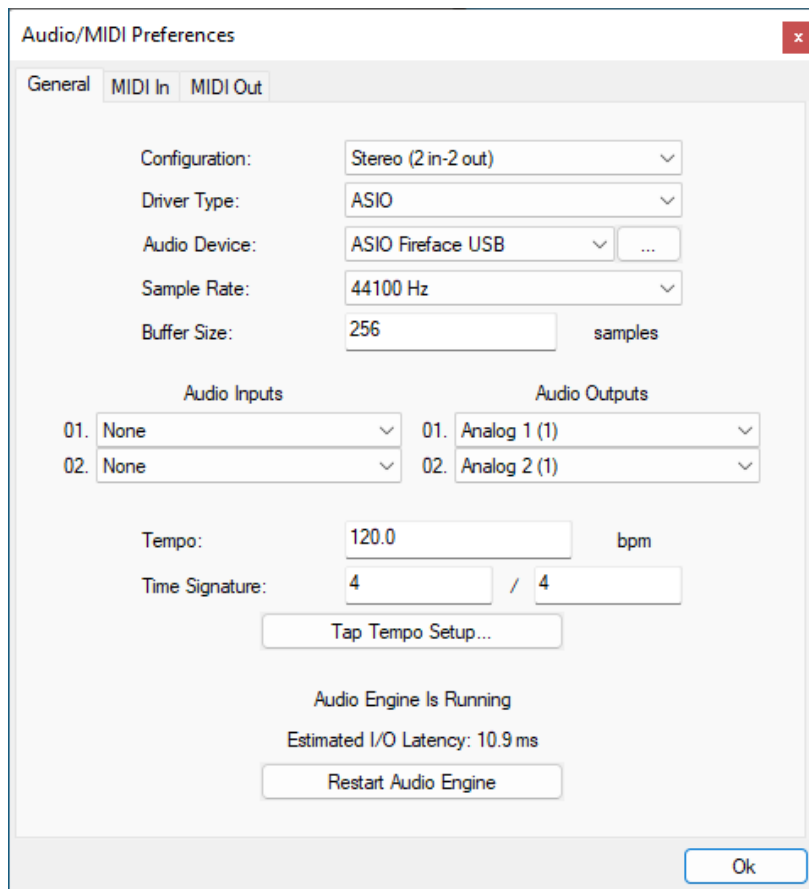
Audio/MIDI Preferences

x

General | MIDI In | MIDI Out

Configuration: Stereo (2 in-2 out)

Driver Type: ASIO

Audio Device: ASIO Fireface USB ...

Sample Rate: 44100 Hz

Buffer Size: 256 samples

Audio Inputs

01. None

02. None

Audio Outputs

01. Analog 1 (1)

02. Analog 2 (1)

Tempo: 120.0 bpm

Time Signature: 4 / 4

Tap Tempo Setup...

Audio Engine Is Running

Estimated I/O Latency: 10.9 ms

Restart Audio Engine

Ok